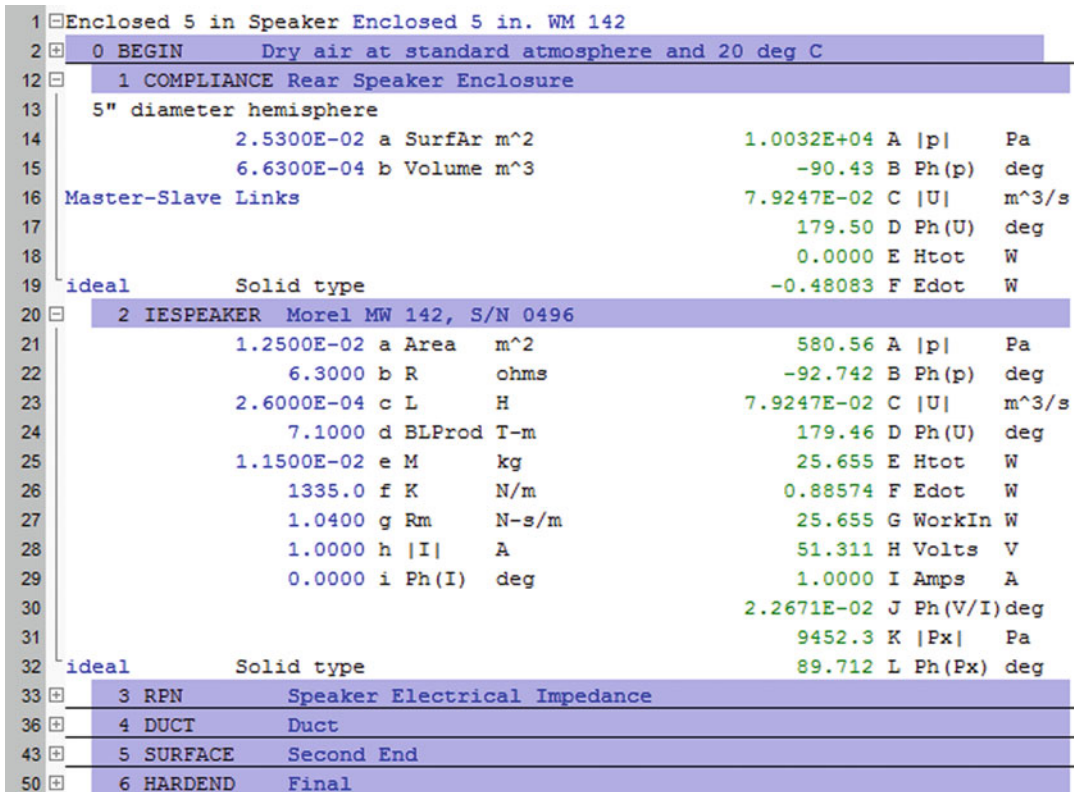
1 ⊟ Enclosed 5 in Speaker Enclosed 5 in. WM 142
2 ⊞ 0 BEGIN Dry air at standard atmosphere and 20 deg C
12 ⊟ 1 COMPLIANCE Rear Speaker Enclosure
13 5" diameter hemisphere
14 2.5300E-02 a SurfAr m^2 1.0032E+04 A |p| Pa
15 6.6300E-04 b Volume m^3 -90.43 B Ph(p) deg
16 Master-Slave Links 7.9247E-02 C |U| m^3/s
17 179.50 D Ph(U) deg
18 0.0000 E Htot W
19 ideal Solid type -0.48083 F Edot W
20 ⊟ 2 IESPEAKER Morel MW 142, S/N 0496
21 1.2500E-02 a Area m^2 580.56 A |p| Pa
22 6.3000 b R ohms -92.742 B Ph(p) deg
23 2.6000E-04 c L H 7.9247E-02 C |U| m^3/s
24 7.1000 d BLProd T-m 179.46 D Ph(U) deg
25 1.1500E-02 e M kg 25.655 E Htot W
26 1335.0 f K N/m 0.88574 F Edot W
27 1.0400 g Rm N-s/m 25.655 G WorkIn W
28 1.0000 h |I| A 51.311 H Volts V
29 0.0000 i Ph(I) deg 1.0000 I Amps A
30 2.2671E-02 J Ph(V/I) deg
31 9452.3 K |Px| Pa
32 ideal Solid type 89.712 L Ph(Px) deg
33 ⊞ 3 RPN Speaker Electrical Impedance
36 ⊞ 4 DUCT Duct
43 ⊞ 5 SURFACE Second End
50 ⊞ 6 HARDEND Final